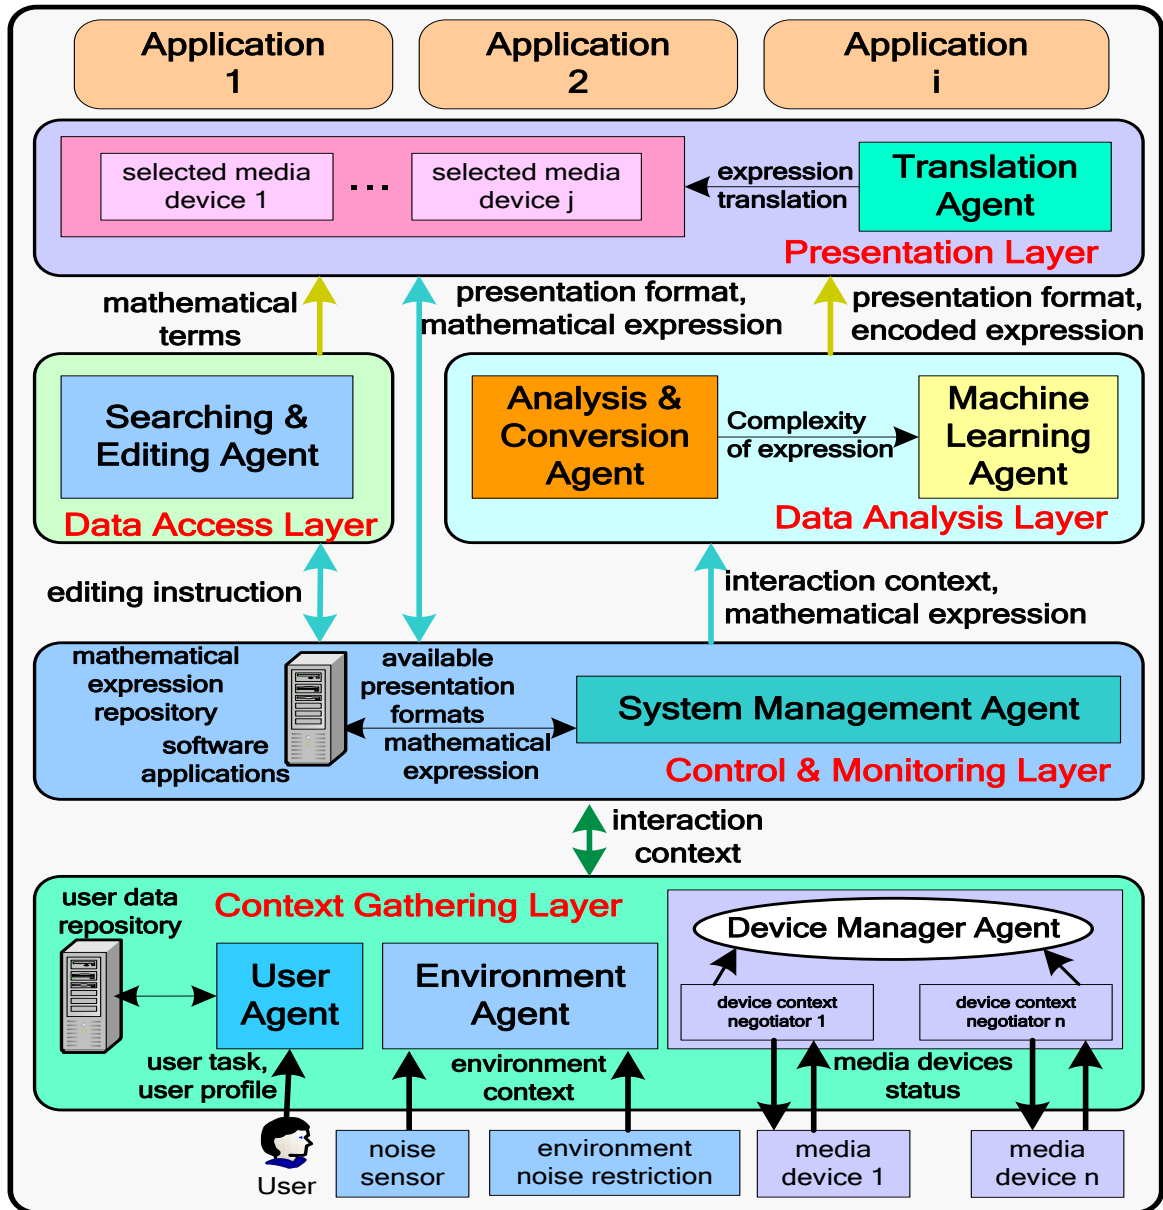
Application 1

Application 2

Application i

selected media device 1

...

selected media device j

expression translation

Translation Agent

Presentation Layer

mathematical terms

presentation format, mathematical expression

presentation format, encoded expression

Searching & Editing Agent

Data Access Layer

Analysis & Conversion Agent

Complexity of expression

Machine Learning Agent

Data Analysis Layer

editing instruction

interaction context, mathematical expression

mathematical expression repository

software applications

available presentation formats

mathematical expression

System Management Agent

Control & Monitoring Layer

interaction context

user data repository

Context Gathering Layer

User Agent

Environment Agent

Device Manager Agent

device context negotiator 1

device context negotiator n

user task, user profile

environment context

media devices status

User

noise sensor

environment noise restriction

media device 1

media device n